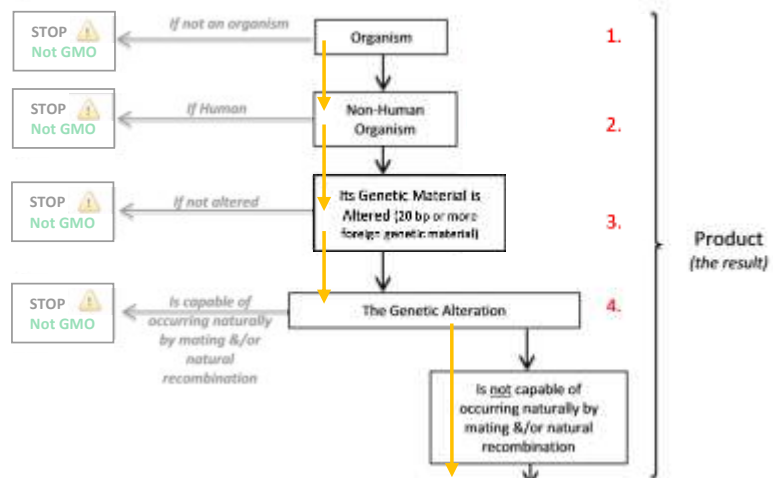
STOP
Not GMO

If not an organism

Organism

1.

STOP
Not GMO

If Human

Non-Human Organism

2.

STOP
Not GMO

If not altered

Its Genetic Material is Altered (20 bp or more foreign genetic material)

3.

Product
(the result)

STOP
Not GMO

Is capable of occurring naturally by mating &/or natural recombination

The Genetic Alteration

4.

Is not capable of occurring naturally by mating &/or natural recombination